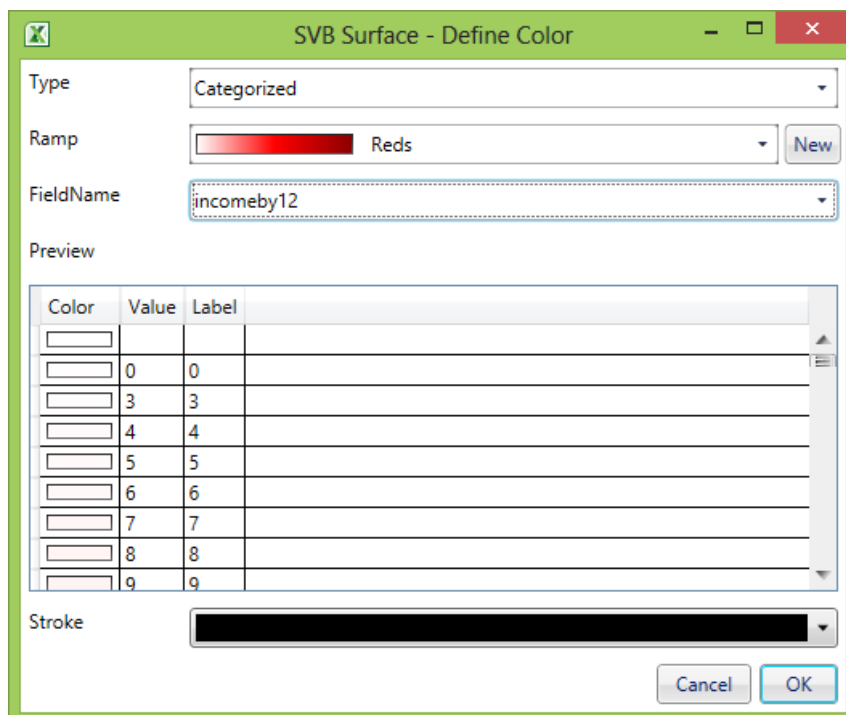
SVB Surface - Define Color

Type | Categorized

Ramp | Reds | New

FieldName | incomeby12

Preview

| Color | Value | Label |
|---|---|---|
| | | |
| | 0 | 0 |
| | 3 | 3 |
| | 4 | 4 |
| | 5 | 5 |
| | 6 | 6 |
| | 7 | 7 |
| | 8 | 8 |
| | 9 | 9 |

Stroke

Cancel OK